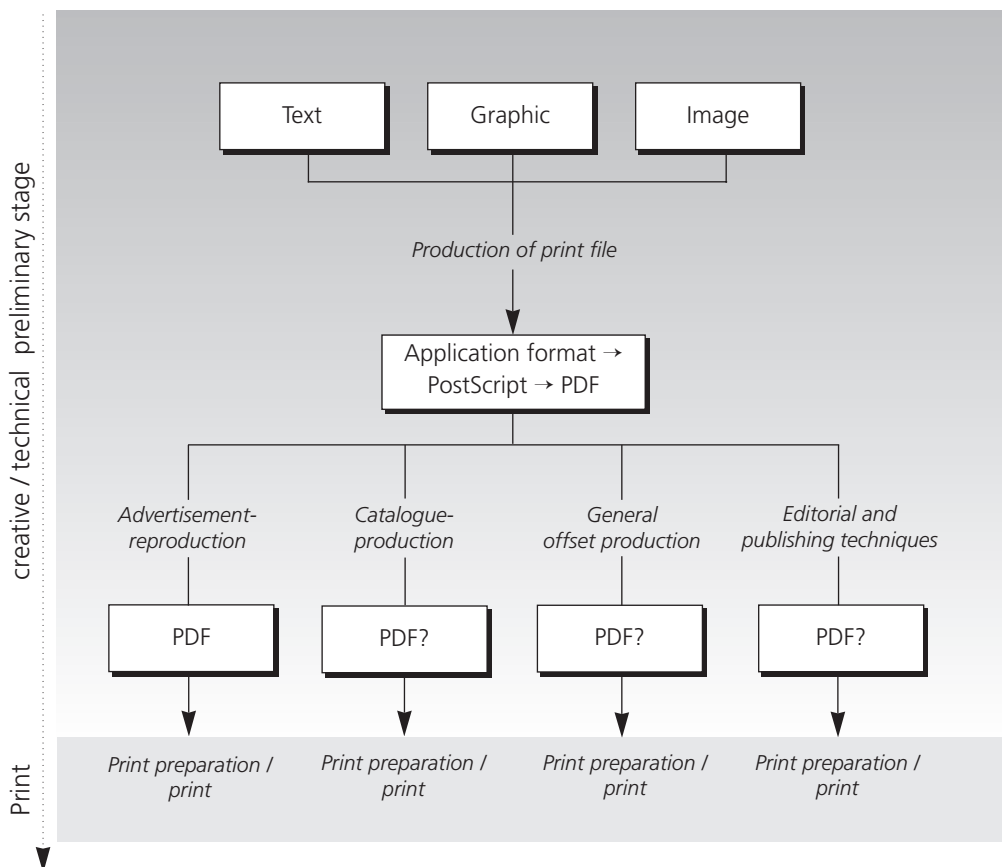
creative / technical preliminary stage

Text

Graphic

Image

Production of print file

Application format → PostScript → PDF

Advertisement-reproduction

Catalogue-production

General offset production

Editorial and publishing techniques

PDF

PDF?

PDF?

PDF?

Print

Print preparation / print

Print preparation / print

Print preparation / print

Print preparation / print